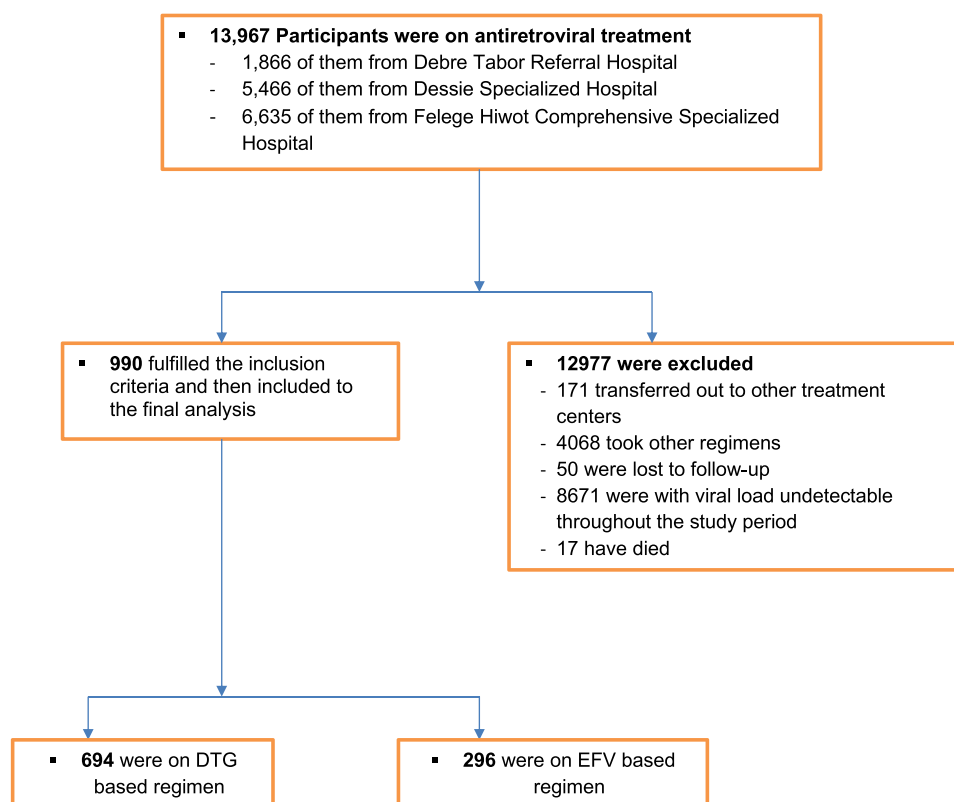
▪ **13,967 Participants were on antiretroviral treatment**
- 1,866 of them from Debre Tabor Referral Hospital
- 5,466 of them from Dessie Specialized Hospital
- 6,635 of them from Felege Hiwot Comprehensive Specialized Hospital

▪ **990** fulfilled the inclusion criteria and then included to the final analysis

▪ **12977 were excluded**
- 171 transferred out to other treatment centers
- 4068 took other regimens
- 50 were lost to follow-up
- 8671 were with viral load undetectable throughout the study period
- 17 have died

▪ **694** were on DTG based regimen

▪ **296** were on EFV based regimen